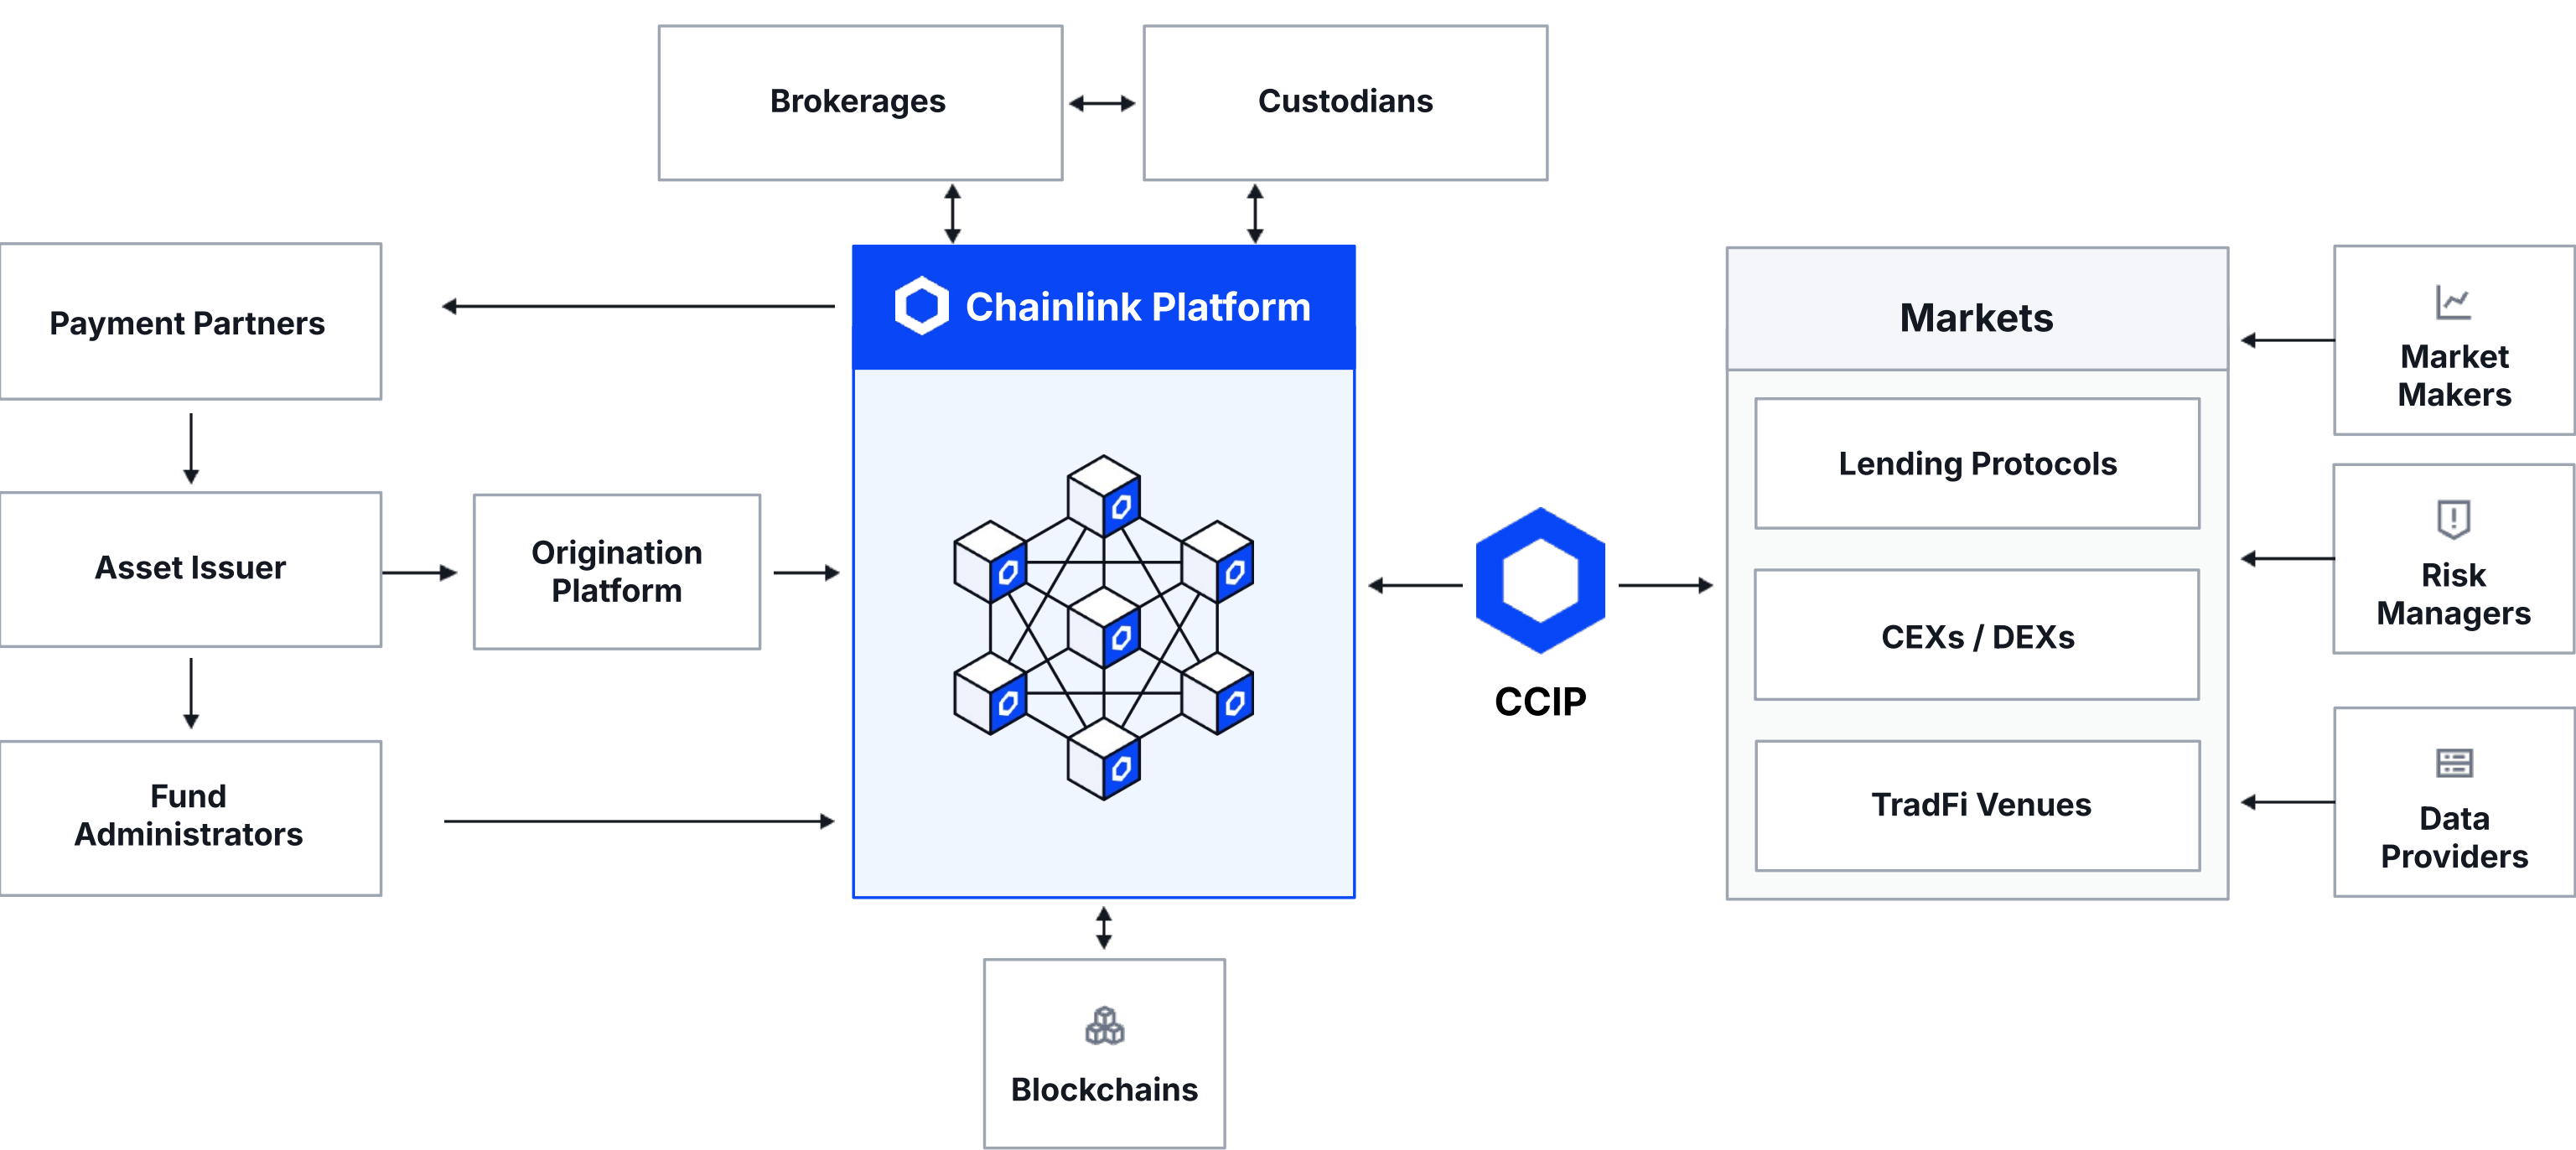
Brokerages

Custodians

Payment Partners

Chainlink Platform

Markets

Market Makers

Lending Protocols

Asset Issuer

Origination Platform

Risk Managers

CEXs / DEXs

CCIP

Fund Administrators

TradFi Venues

Data Providers

Blockchains